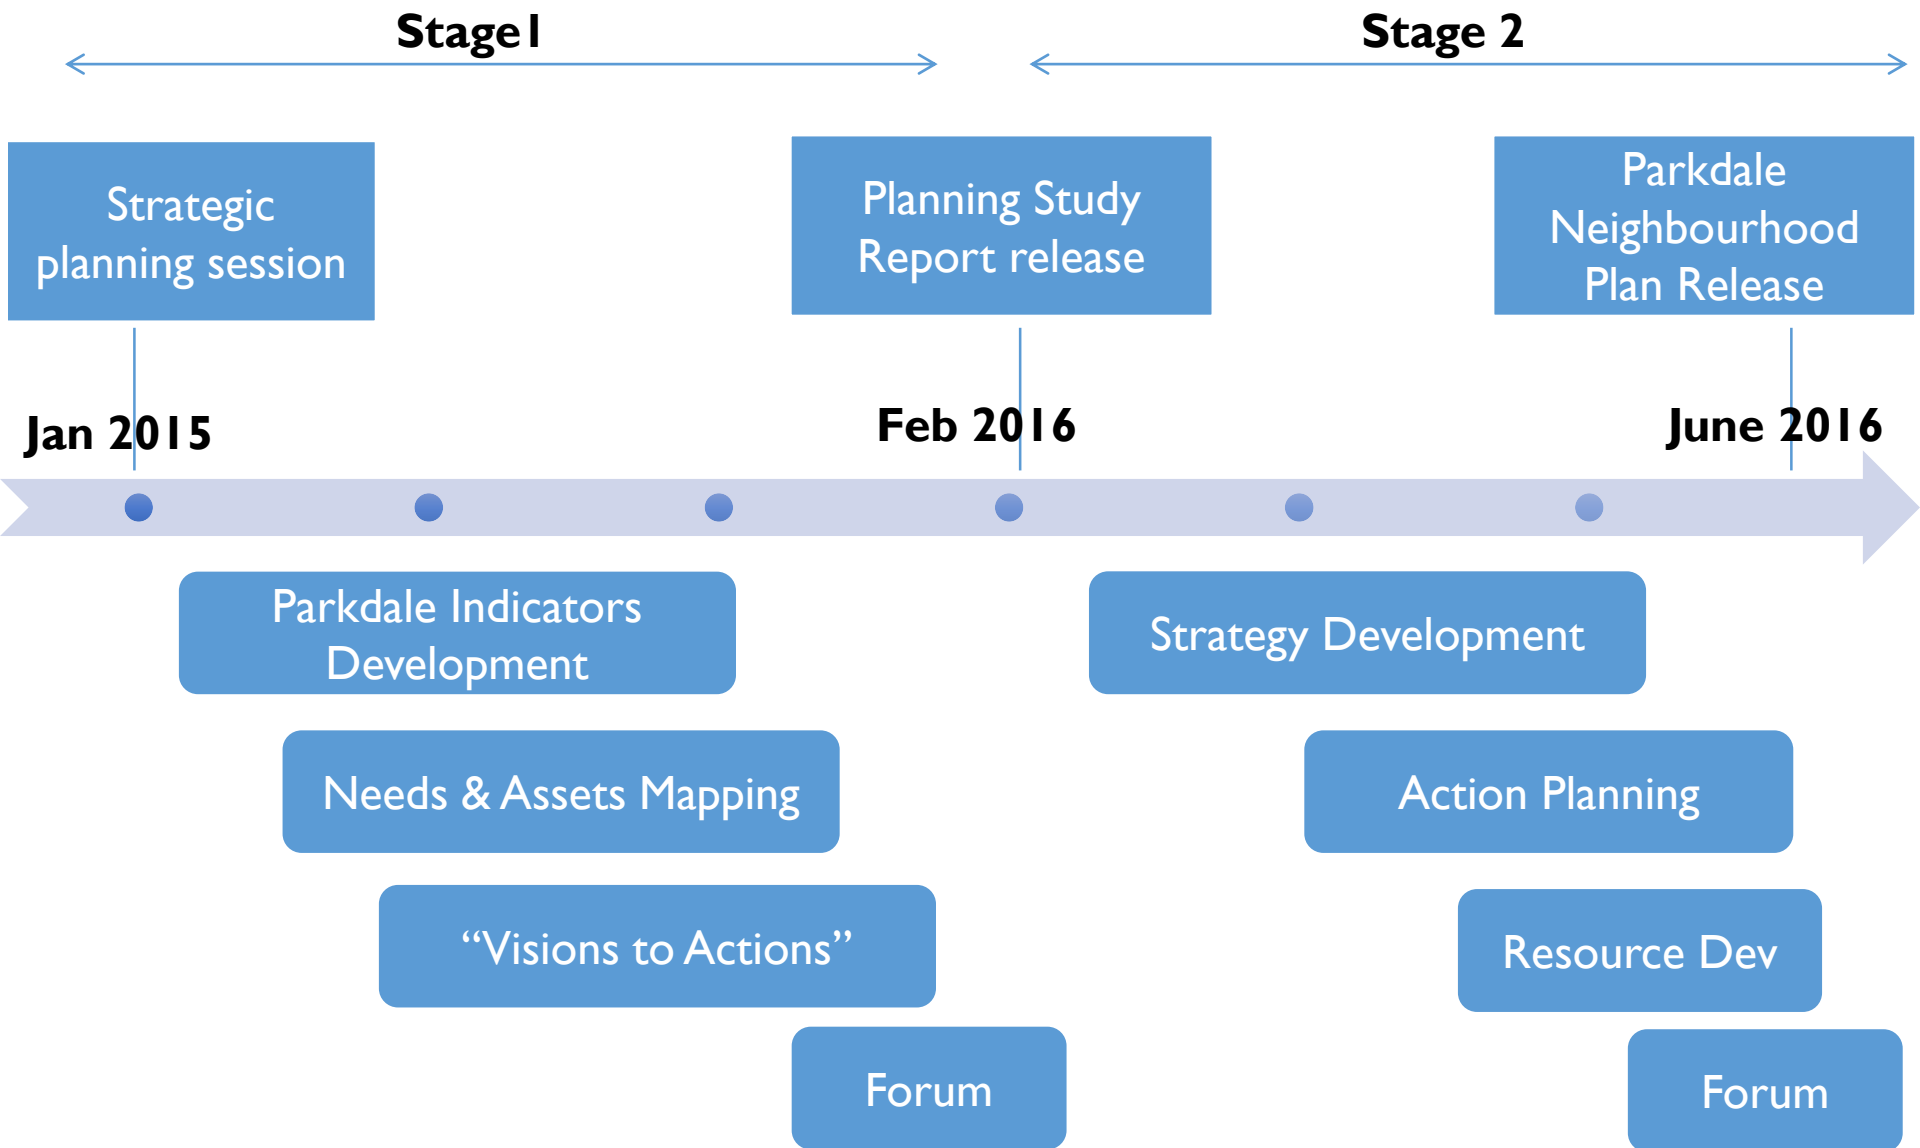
Stage1

Stage 2

Strategic planning session

Planning Study Report release

Parkdale Neighbourhood Plan Release

Jan 2015

Feb 2016

June 2016

Parkdale Indicators Development

Strategy Development

Needs & Assets Mapping

Action Planning

“Visions to Actions”

Resource Dev

Forum

Forum